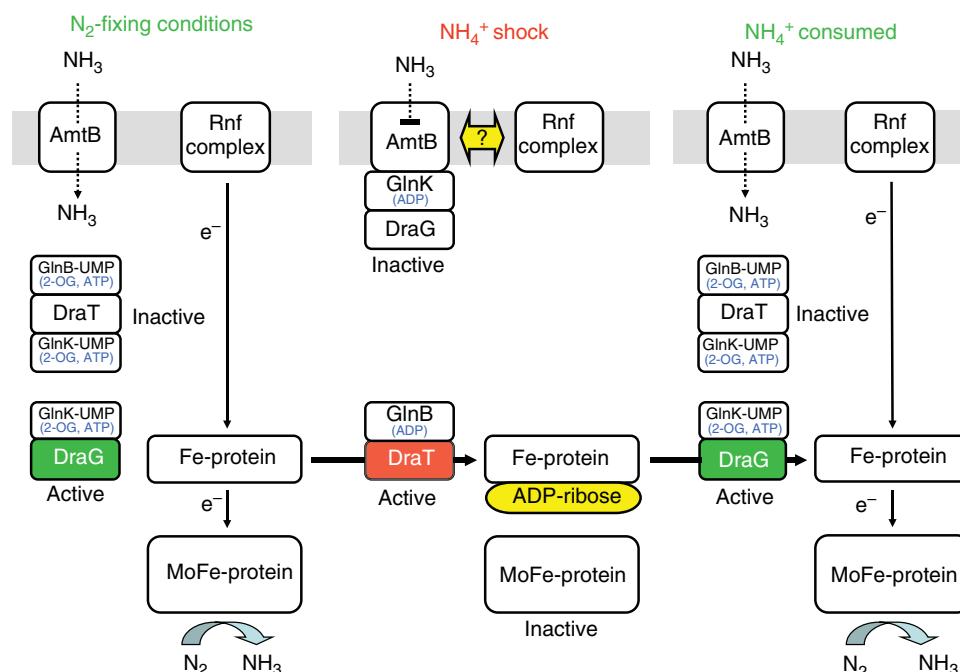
$N_2$-fixing conditions

$NH_3$

AmtB

$NH_3$

Rnf complex

$e^-$

GlnB-UMP (2-OG, ATP)

DraT

GlnK-UMP (2-OG, ATP)

Inactive

GlnK-UMP (2-OG, ATP)

DraG

Active

Fe-protein

$e^-$

MoFe-protein

$N_2$ $NH_3$

$NH_4^+$ shock

$NH_3$

AmtB

?

Rnf complex

GlnK (ADP)

DraG

Inactive

GlnB (ADP)

DraT

Active

Fe-protein

ADP-ribose

MoFe-protein

Inactive

$NH_4^+$ consumed

$NH_3$

AmtB

$NH_3$

Rnf complex

$e^-$

GlnB-UMP (2-OG, ATP)

DraT

GlnK-UMP (2-OG, ATP)

Inactive

GlnK-UMP (2-OG, ATP)

DraG

Active

Fe-protein

$e^-$

MoFe-protein

$N_2$ $NH_3$